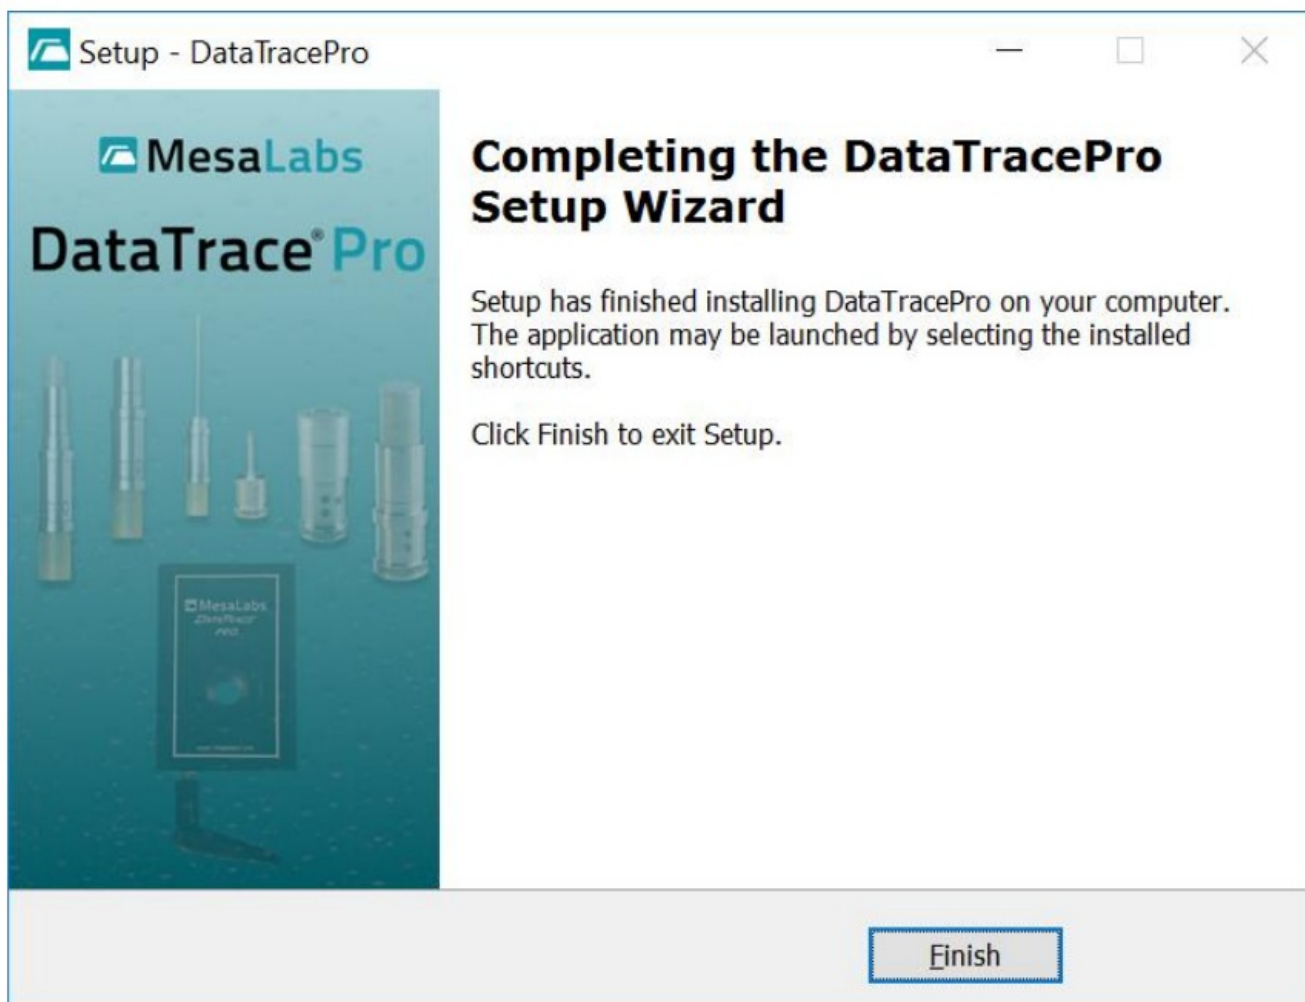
Setup - DataTracePro

MesaLabs

DataTrace® Pro

MesaLabs
DataTrace
PRO

Completing the DataTracePro Setup Wizard

Setup has finished installing DataTracePro on your computer. The application may be launched by selecting the installed shortcuts.

Click Finish to exit Setup.

Finish